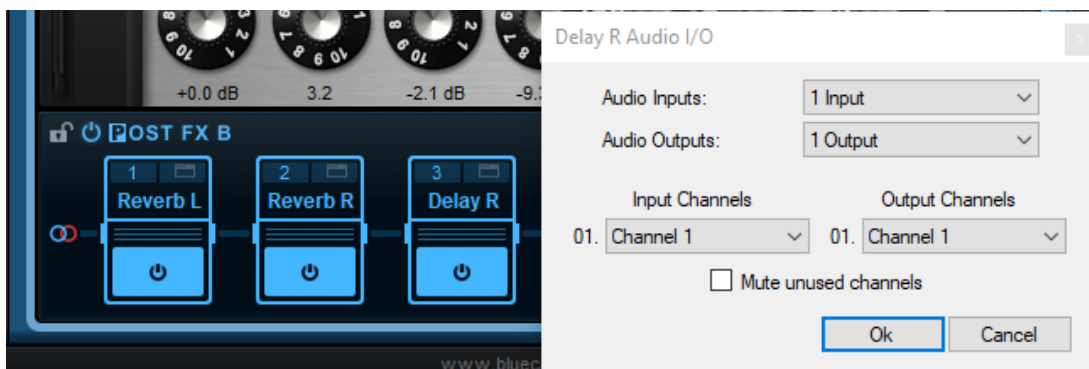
+0.0 dB
3.2
-2.1 dB
-9.

POST FX B

1
Reverb L

2
Reverb R

3
Delay R

www.bluec

Delay R Audio I/O

Audio Inputs: 1 Input
Audio Outputs: 1 Output

Input Channels
Output Channels

01. Channel 1
01. Channel 1

Mute unused channels

Ok
Cancel